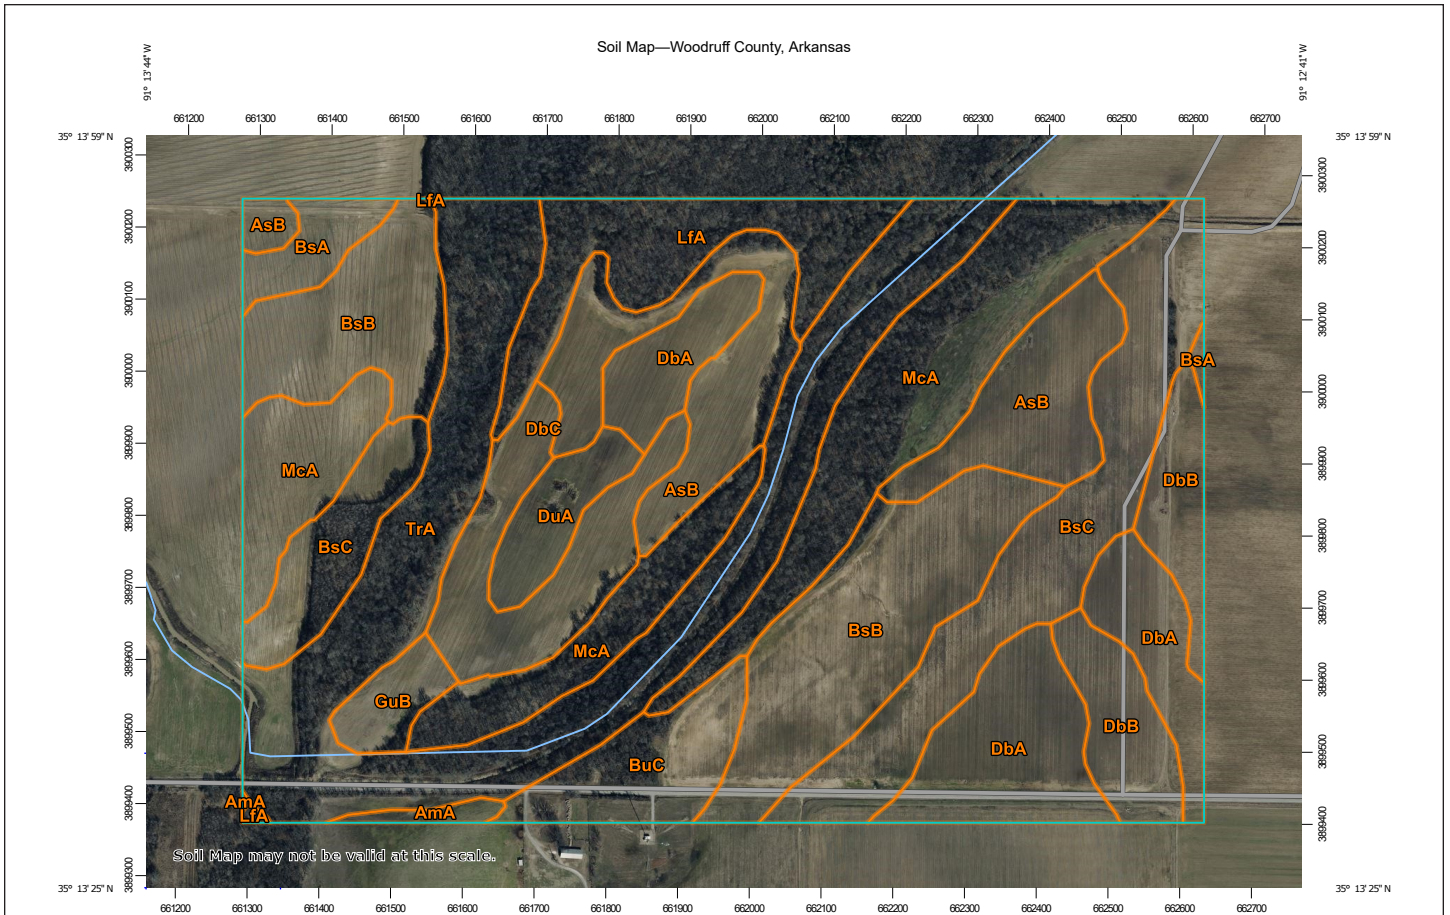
Soil Map—Woodruff County, Arkansas

91° 13' 44" W

91° 12' 41" W

35° 13' 59" N

35° 13' 59" N

661200 661300 661400 661500 661600 661700 661800 661900 662000 662100 662200 662300 662400 662500 662600 662700

3900300 3900200 3900100 3900000 3899900 3899800 3899700 3899600 3899500 3899400 3899300

3900300 3900200 3900100 3900000 3899900 3899800 3899700 3899600 3899500 3899400

LfA
AsB
BsA
LfA
BsB
DbA
McA
AsB
BsA
DbC
McA
AsB
DbB
TrA
DuA
BsC
BsC
McA
BsB
DbA
GuB
DbB
DbA
BuC
AmA
LfA
AmA

Soil Map may not be valid at this scale.

35° 13' 25" N

35° 13' 25" N

661200 661300 661400 661500 661600 661700 661800 661900 662000 662100 662200 662300 662400 662500 662600 662700